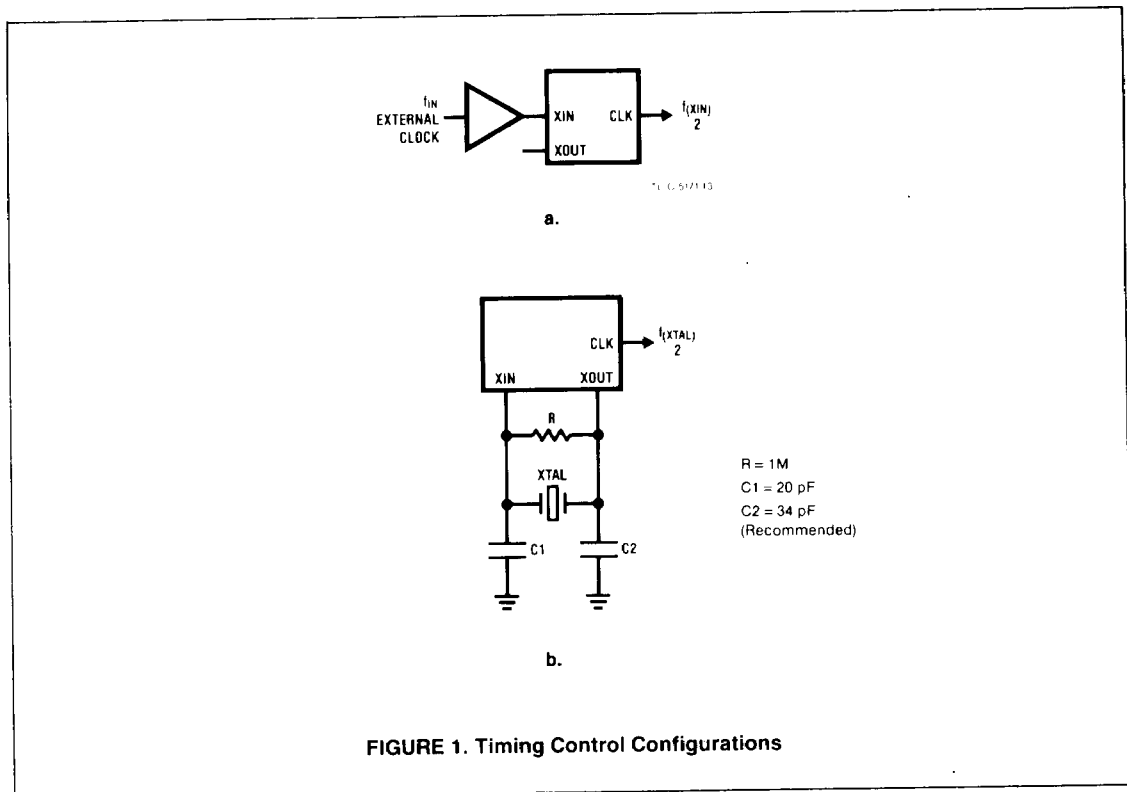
$f_{IN}$
EXTERNAL
CLOCK

XIN
XOUT
CLK

$\frac{f_{(XIN)}}{2}$

TL/C/5171-15

a.

CLK

$\frac{f_{(XTAL)}}{2}$

XIN
XOUT

R

XTAL

C1
C2

R = 1M
C1 = 20 pF
C2 = 34 pF
(Recommended)

b.

FIGURE 1. Timing Control Configurations